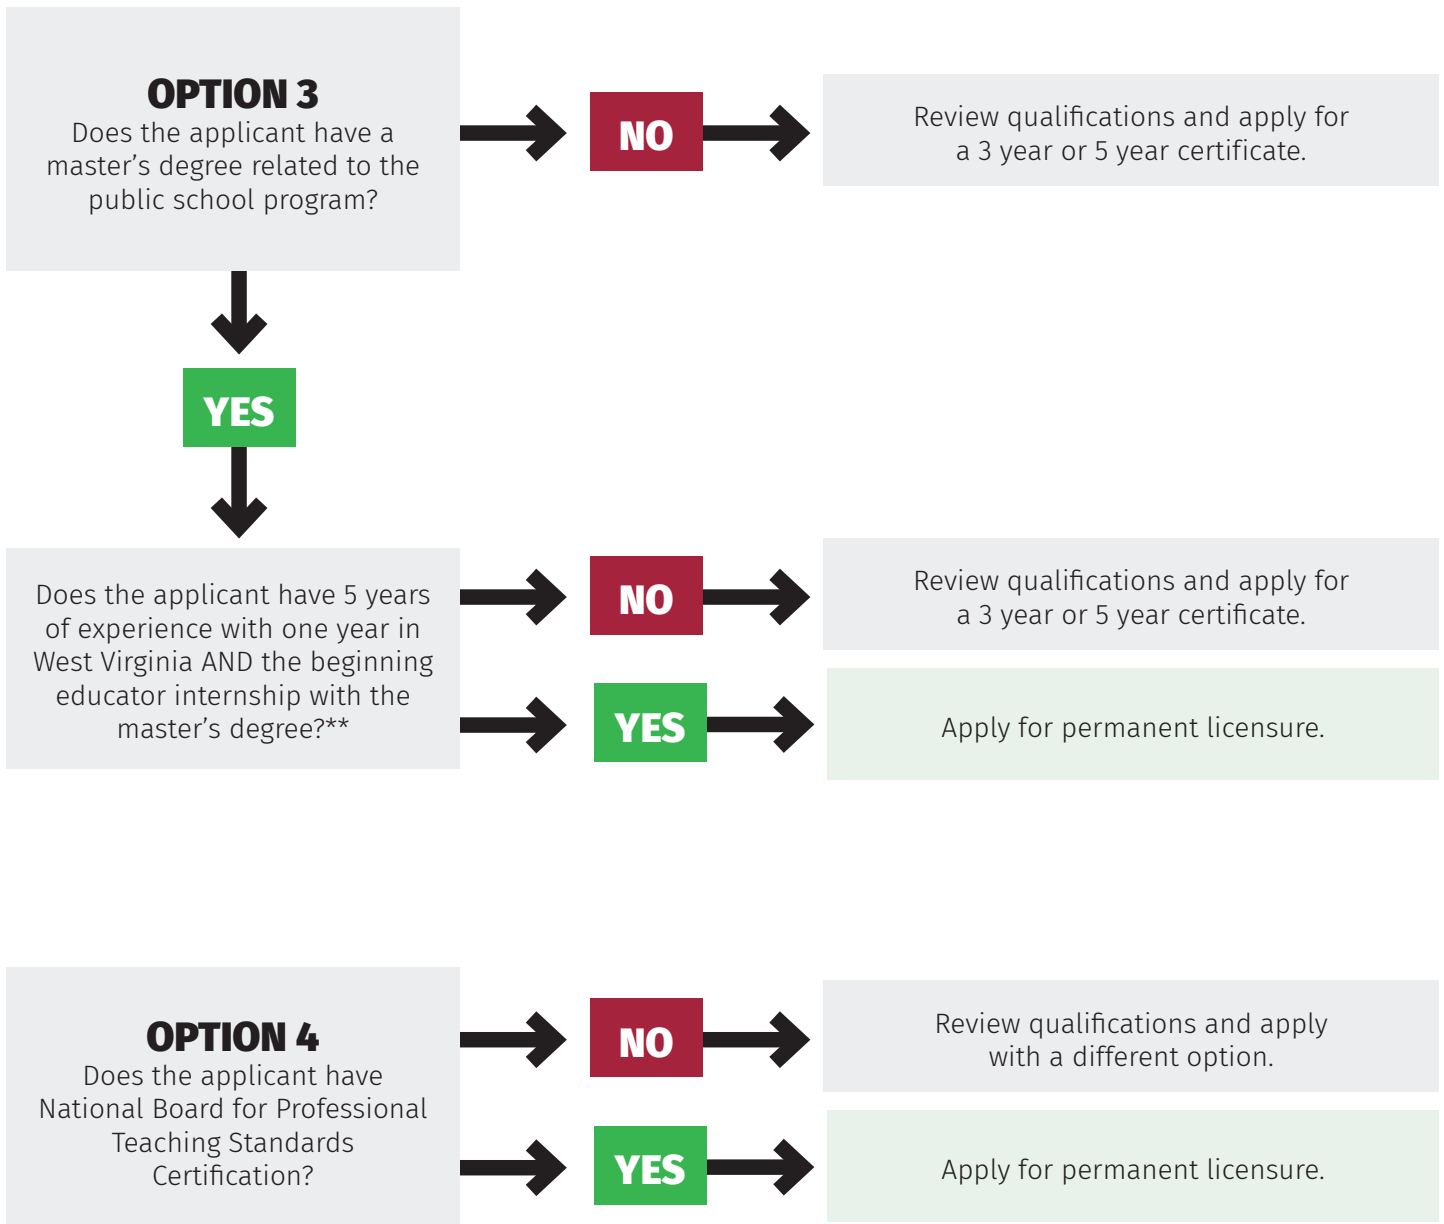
OPTION 3
Does the applicant have a master's degree related to the public school program?

NO

Review qualifications and apply for a 3 year or 5 year certificate.

YES

Does the applicant have 5 years of experience with one year in West Virginia AND the beginning educator internship with the master's degree?**

NO

Review qualifications and apply for a 3 year or 5 year certificate.

YES

Apply for permanent licensure.

OPTION 4
Does the applicant have National Board for Professional Teaching Standards Certification?

NO

Review qualifications and apply with a different option.

YES

Apply for permanent licensure.